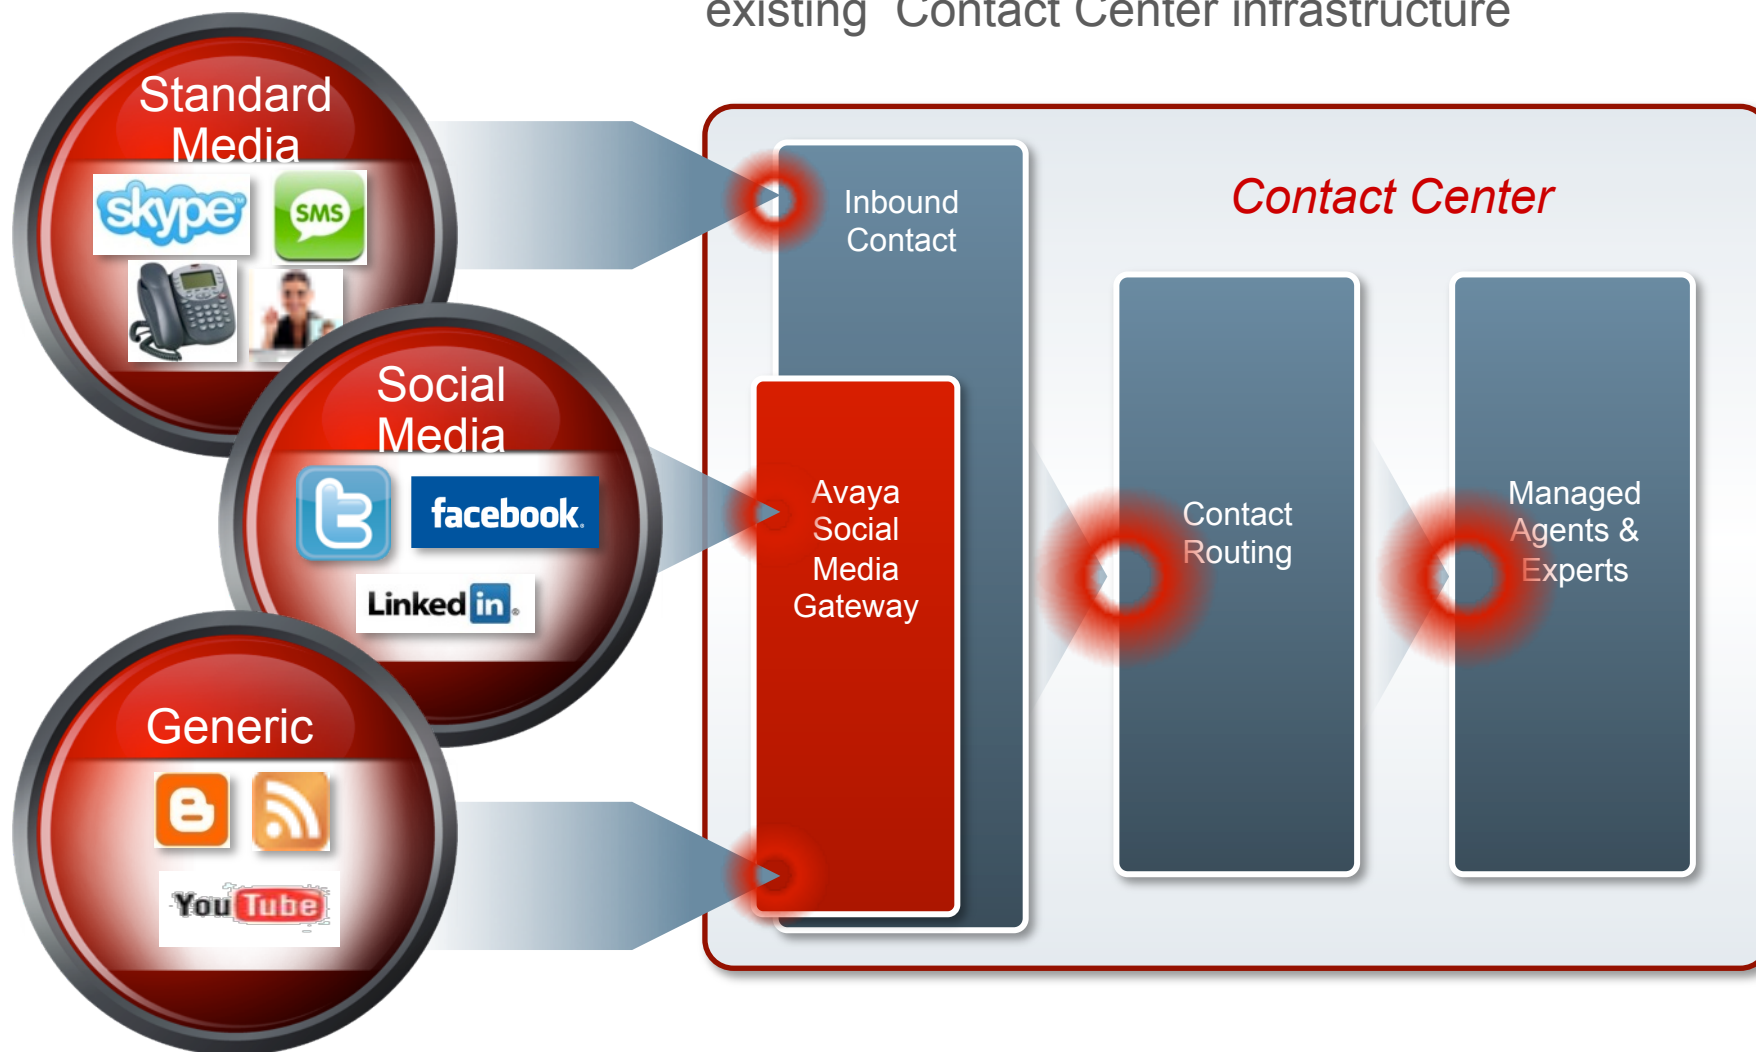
existing Contact Center infrastructure

Standard Media

skype

SMS

Social Media

facebook

LinkedIn

Generic

YouTube

Contact Center

Inbound Contact

Avaya Social Media Gateway

Contact Routing

Managed Agents & Experts